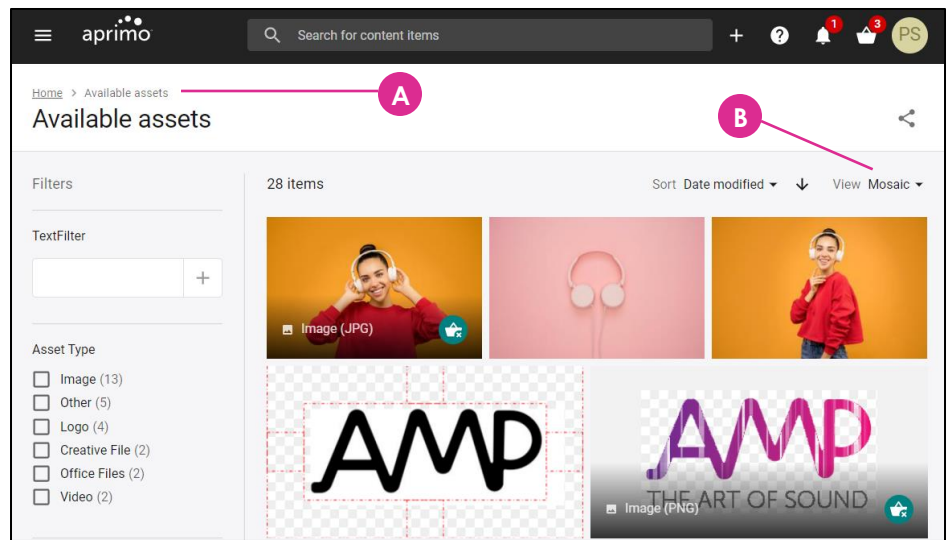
aprimo

Search for content items

1 3 PS

Home > Available assets

A

Available assets

B

Filters

28 items

Sort Date modified

View Mosaic

TextFilter

+

Asset Type

Image (13)

Other (5)

Logo (4)

Creative File (2)

Office Files (2)

Video (2)

Image (JPG)

AMP

AMP

THE ART OF SOUND

Image (PNG)